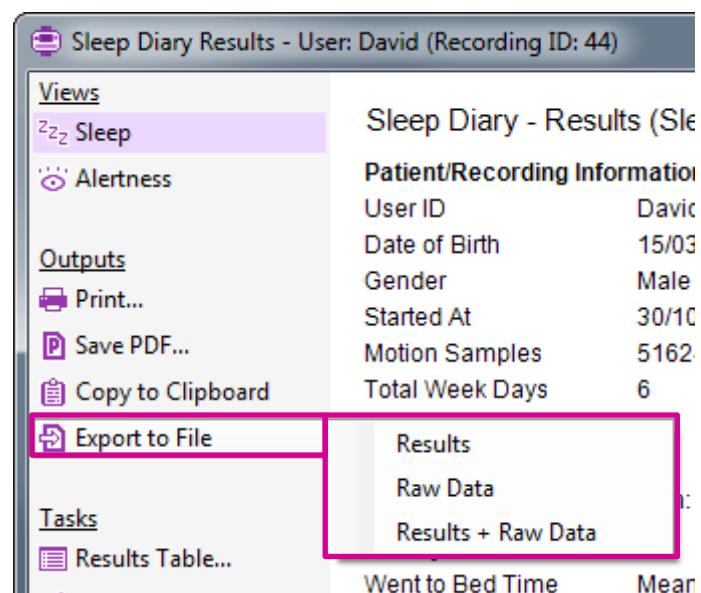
Sleep Diary Results - User: David (Recording ID: 44)

Views
Sleep
Alertness

Outputs
Print...
Save PDF...
Copy to Clipboard
Export to File

Tasks
Results Table...

Sleep Diary - Results (Sle

Patient/Recording Informatio

| User ID | Davi |
|---|---|
| Date of Birth | 15/03 |
| Gender | Male |
| Started At | 30/10 |
| Motion Samples | 5162 |
| Total Week Days | 6 |

Results
Raw Data
Results + Raw Data

Went to Bed Time Mean